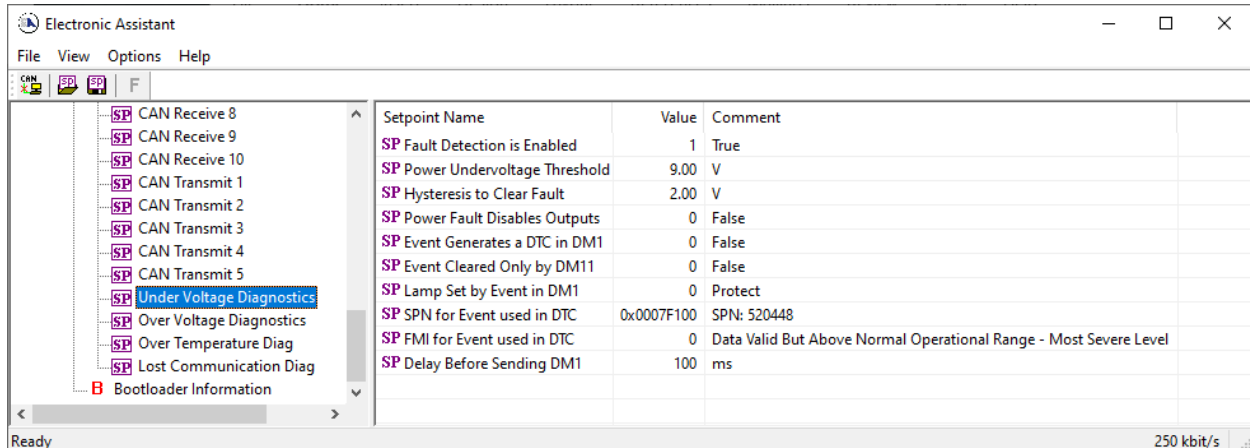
Electronic Assistant

File View Options Help

CAN F

SP CAN Receive 8
SP CAN Receive 9
SP CAN Receive 10
SP CAN Transmit 1
SP CAN Transmit 2
SP CAN Transmit 3
SP CAN Transmit 4
SP CAN Transmit 5
SP Under Voltage Diagnostics
SP Over Voltage Diagnostics
SP Over Temperature Diag
SP Lost Communication Diag
B Bootloader Information

| Setpoint Name | Value | Comment |
|---|---|---|
| SP Fault Detection is Enabled | 1 | True |
| SP Power Undervoltage Threshold | 9.00 | V |
| SP Hysteresis to Clear Fault | 2.00 | V |
| SP Power Fault Disables Outputs | 0 | False |
| SP Event Generates a DTC in DM1 | 0 | False |
| SP Event Cleared Only by DM11 | 0 | False |
| SP Lamp Set by Event in DM1 | 0 | Protect |
| SP SPN for Event used in DTC | 0x0007F100 | SPN: 520448 |
| SP FMI for Event used in DTC | 0 | Data Valid But Above Normal Operational Range - Most Severe Level |
| SP Delay Before Sending DM1 | 100 | ms |

Ready
250 kbit/s